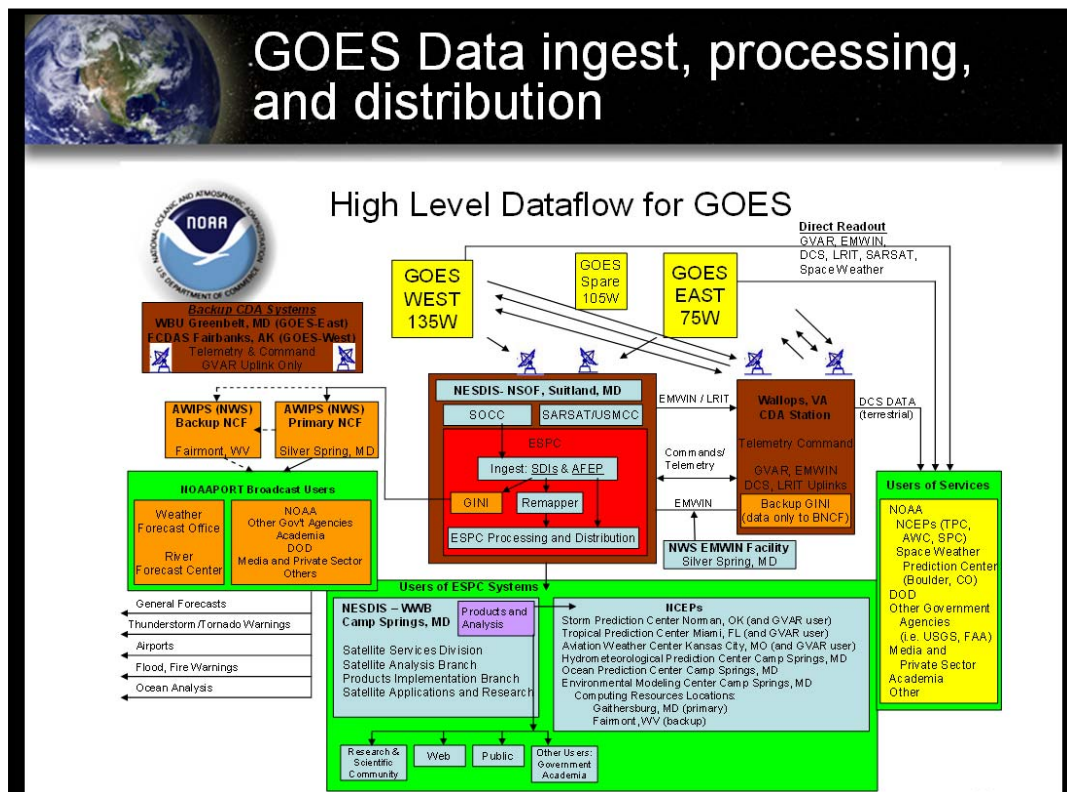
GOES Data ingest, processing, and distribution

High Level Dataflow for GOES

NATIONAL OCEANIC AND ATMOSPHERIC ADMINISTRATION
NOAA
U.S. DEPARTMENT OF COMMERCE

Direct Readout
GVAR, EMWIN, DCS, LRIT, SARSAT, Space Weather

GOES WEST 135W

GOES Spare 105W

GOES EAST 75W

Backup CDA Systems
WBU Greenbelt, MD (GOES-East)
FCDAS Fairbanks, AK (GOES-West)
Telemetry & Command
GVAR Uplink Only

AWIPS (NWS) Backup NCF
Fairmont, WV

AWIPS (NWS) Primary NCF
Silver Spring, MD

NESDIS- NSOF, Suitland, MD
SOCC
SARSAT/USMCC
ESPC
Ingest: SDIs & AFEP
GINI
Remapper
ESPC Processing and Distribution

EMWIN / LRIT
Commands/ Telemetry
EMWIN

Wallops, VA CDA Station
Telemetry Command
GVAR, EMWIN DCS, LRIT Uplinks
Backup GINI (data only to BNCF)

DCS DATA (terrestrial)

NWS EMWIN Facility
Silver Spring, MD

NOAAPORT Broadcast Users
Weather Forecast Office
River Forecast Center
NOAA
Other Gov't Agencies
Academia
DOD
Media and Private Sector
Others

Users of Services
NOAA
NCEPs (TPC, AWC, SPC)
Space Weather Prediction Center (Boulder, CO)
DOD
Other Government Agencies (i.e. USGS, FAA)
Media and Private Sector
Academia
Other

Users of ESPC Systems

NESDIS – WWB Camp Springs, MD
Products and Analysis
Satellite Services Division
Satellite Analysis Branch
Products Implementation Branch
Satellite Applications and Research

NCEPs
Storm Prediction Center Norman, OK (and GVAR user)
Tropical Prediction Center Miami, FL (and GVAR user)
Aviation Weather Center Kansas City, MO (and GVAR user)
Hydrometeorological Prediction Center Camp Springs, MD
Ocean Prediction Center Camp Springs, MD
Environmental Modeling Center Camp Springs, MD
Computing Resources Locations:
Gaithersburg, MD (primary)
Fairmont, WV (backup)

General Forecasts
Thunderstorm/Tornado Warnings
Airports
Flood, Fire Warnings
Ocean Analysis

Research & Scientific Community
Web
Public
Other Users: Government Academia